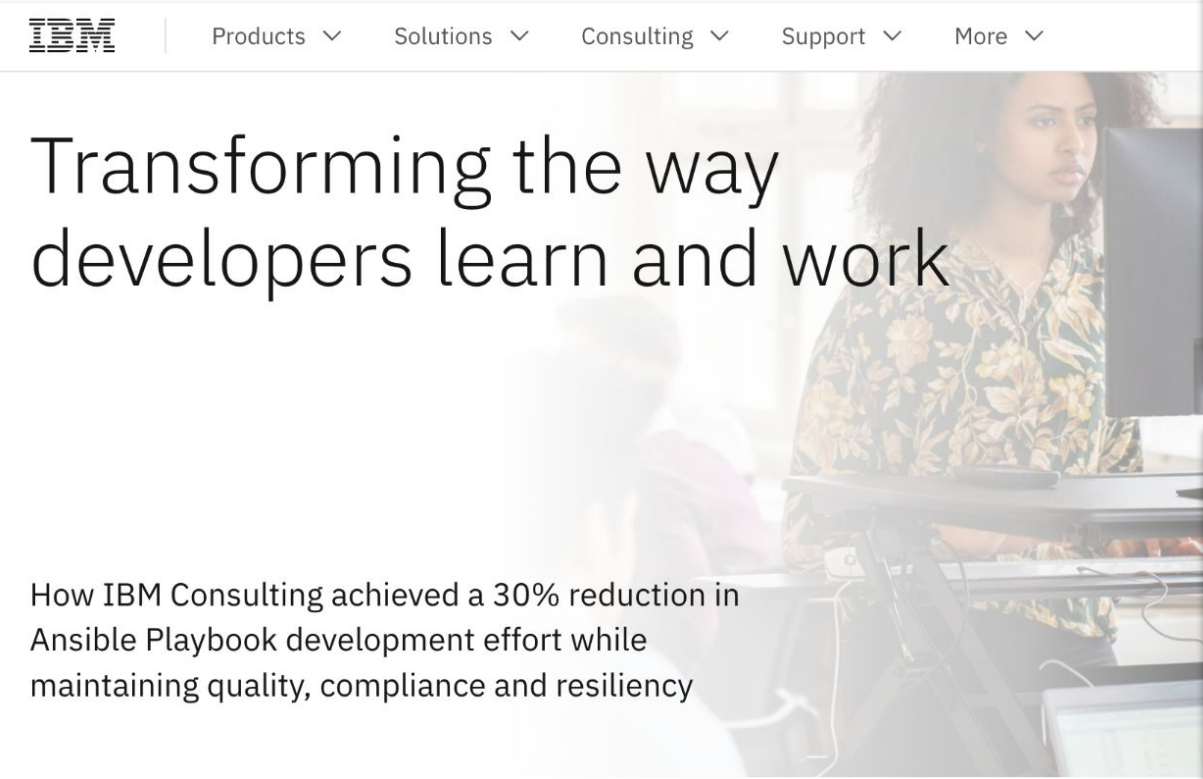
IBM

Products Solutions Consulting Support More

Transforming the way developers learn and work

How IBM Consulting achieved a 30% reduction in Ansible Playbook development effort while maintaining quality, compliance and resiliency